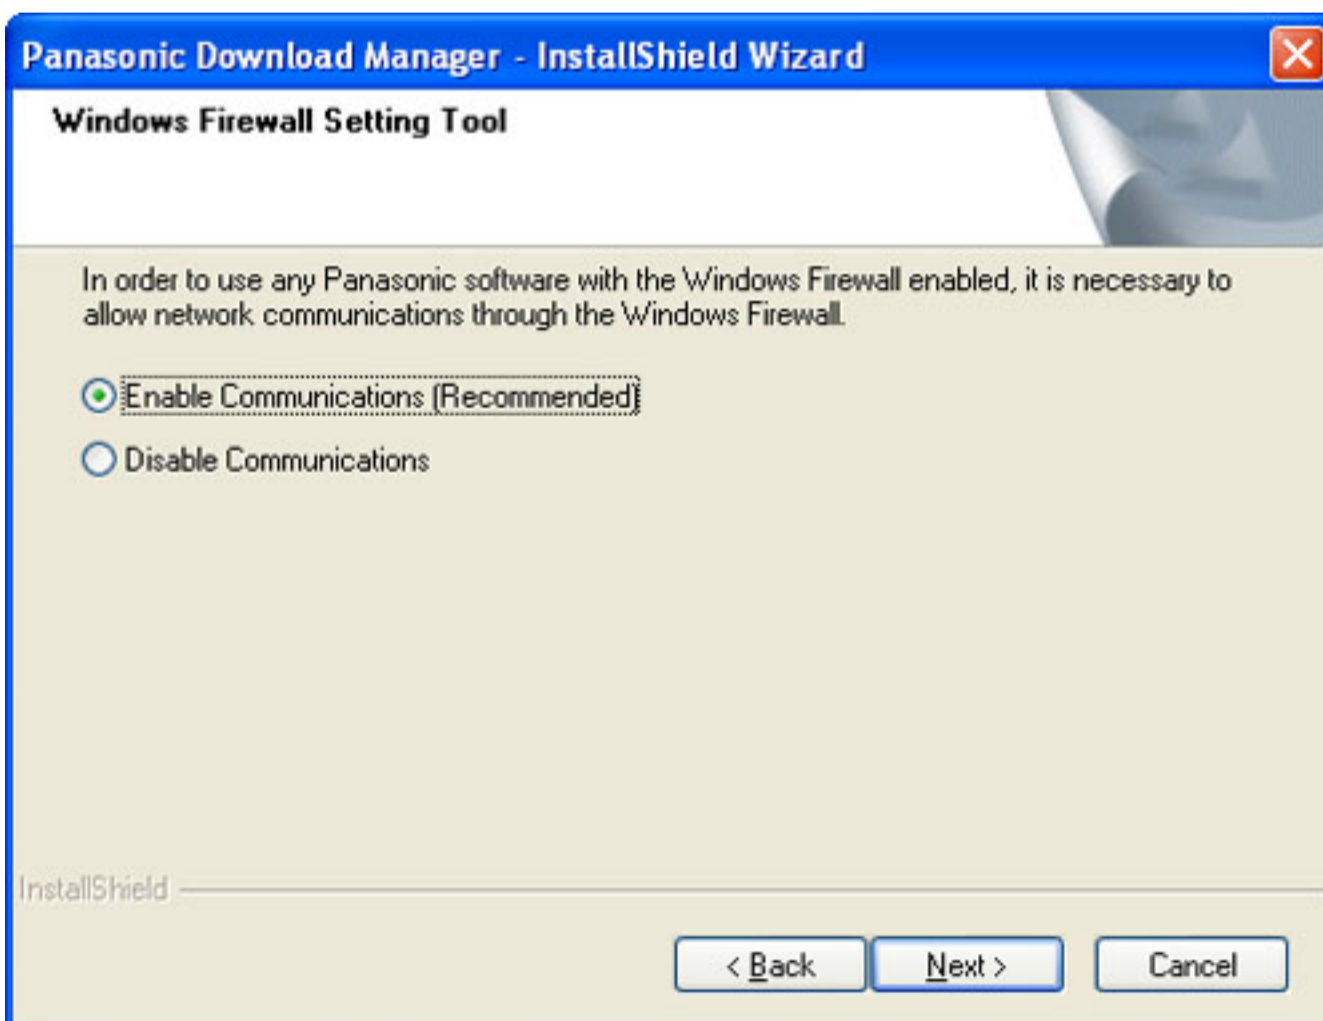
Panasonic Download Manager - InstallShield Wizard

Windows Firewall Setting Tool

In order to use any Panasonic software with the Windows Firewall enabled, it is necessary to allow network communications through the Windows Firewall.

Enable Communications (Recommended)

Disable Communications

InstallShield

< Back

Next >

Cancel